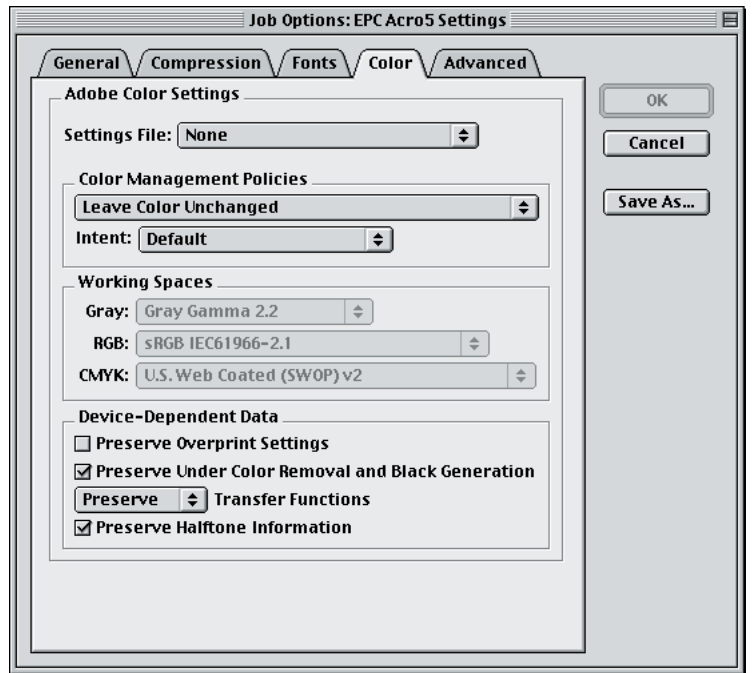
Job Options: EPC Acro5 Settings

General
Compression
Fonts
Color
Advanced

Adobe Color Settings

Settings File: None

Color Management Policies

Leave Color Unchanged

Intent: Default

Working Spaces

Gray: Gray Gamma 2.2

RGB: sRGB IEC61966-2.1

CMYK: U.S. Web Coated (SWOP) v2

Device-Dependent Data

Preserve Overprint Settings

Preserve Under Color Removal and Black Generation

Preserve Transfer Functions

Preserve Halftone Information

OK

Cancel

Save As...